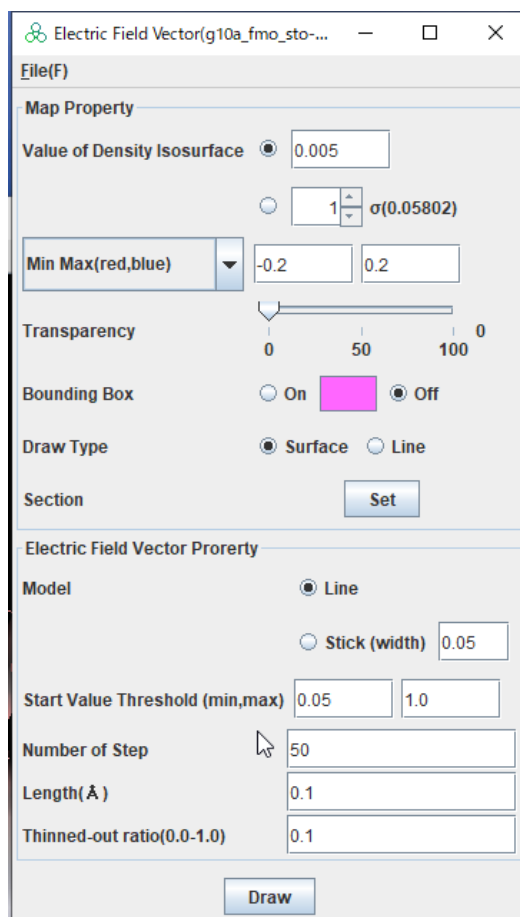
Electric Field Vector(g10a_fmo_sto-...

File(F)

Map Property

Value of Density Isosurface 0.005

1 σ(0.05802)

Min Max(red,blue) -0.2 0.2

Transparency 0 0 50 100

Bounding Box On Off

Draw Type Surface Line

Section Set

Electric Field Vector Prorerty

Model Line

Stick (width) 0.05

Start Value Threshold (min,max) 0.05 1.0

Number of Step 50

Length(Å) 0.1

Thinned-out ratio(0.0-1.0) 0.1

Draw